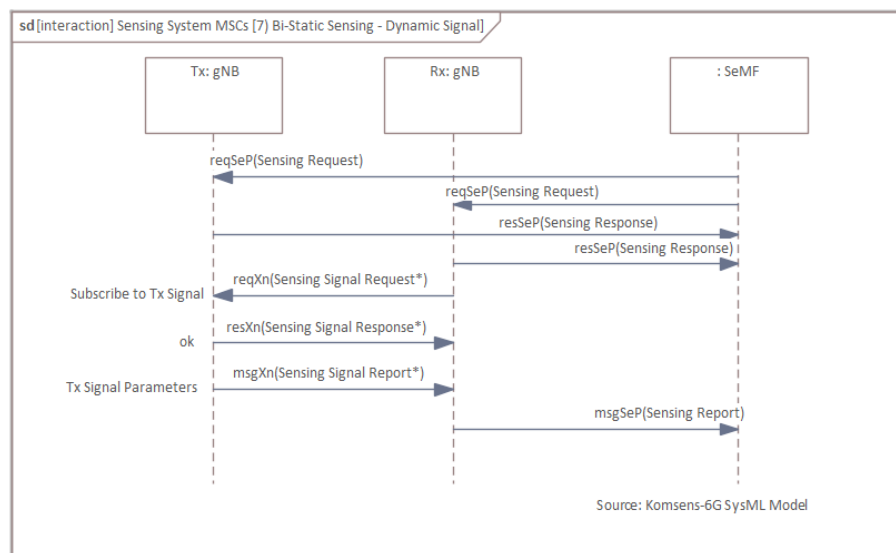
sd [interaction] Sensing System MSCs [7) Bi-Static Sensing - Dynamic Signal]

Tx: gNB

Rx: gNB

: SeMF

reqSeP(Sensing Request)

reqSeP(Sensing Request)

resSeP(Sensing Response)

resSeP(Sensing Response)

Subscribe to Tx Signal

reqXn(Sensing Signal Request*)

ok

resXn(Sensing Signal Response*)

Tx Signal Parameters

msgXn(Sensing Signal Report*)

msgSeP(Sensing Report)

Source: Komsens-6G SysML Model